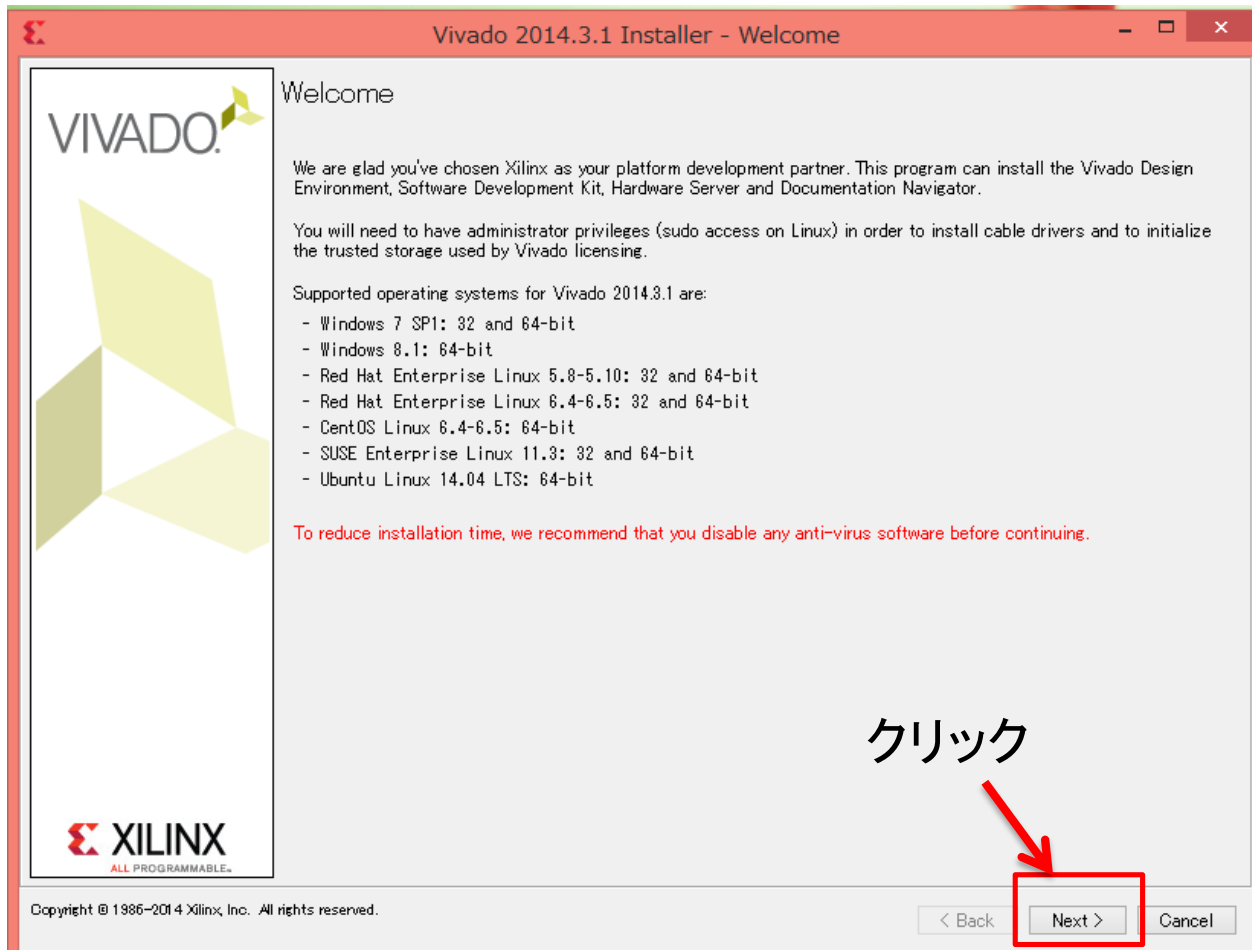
Vivado 2014.3.1 Installer - Welcome

VIVADO

Welcome

We are glad you've chosen Xilinx as your platform development partner. This program can install the Vivado Design Environment, Software Development Kit, Hardware Server and Documentation Navigator.

You will need to have administrator privileges (sudo access on Linux) in order to install cable drivers and to initialize the trusted storage used by Vivado licensing.

Supported operating systems for Vivado 2014.3.1 are:
- Windows 7 SP1: 32 and 64-bit
- Windows 8.1: 64-bit
- Red Hat Enterprise Linux 5.8-5.10: 32 and 64-bit
- Red Hat Enterprise Linux 6.4-6.5: 32 and 64-bit
- CentOS Linux 6.4-6.5: 64-bit
- SUSE Enterprise Linux 11.3: 32 and 64-bit
- Ubuntu Linux 14.04 LTS: 64-bit

To reduce installation time, we recommend that you disable any anti-virus software before continuing.

クリック

XILINX
ALL PROGRAMMABLE.

Copyright © 1986-2014 Xilinx, Inc. All rights reserved.

< Back Next > Cancel